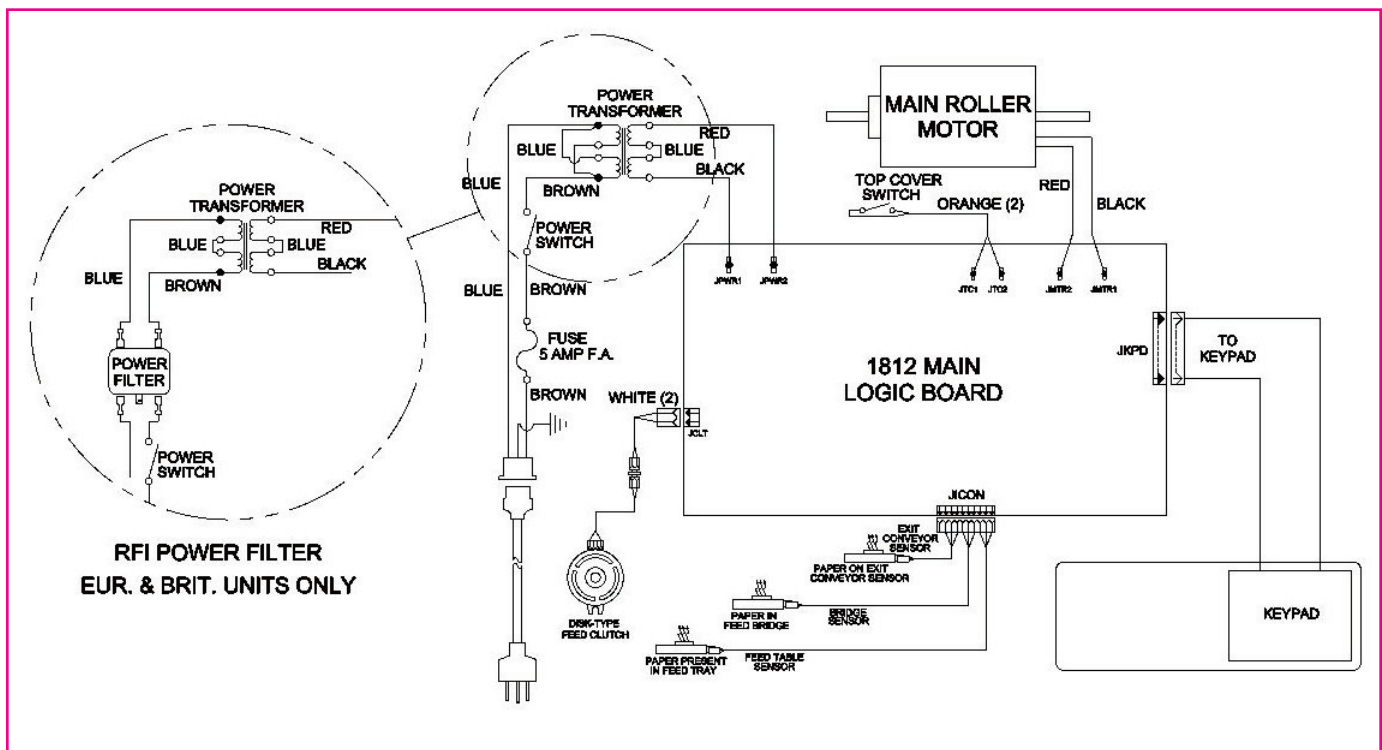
POWER TRANSFORMER

RED

BLUE

BLUE

BLACK

BLUE

BROWN

POWER TRANSFORMER

RED

BLUE

BLUE

BLACK

BLUE

BROWN

POWER FILTER

POWER SWITCH

RFI POWER FILTER
EUR. & BRIT. UNITS ONLY

POWER SWITCH

BLUE

BROWN

FUSE
5 AMP F.A.

BROWN

WHITE (2)

JCLT

DISK-TYPE FEED CLUTCH

MAIN ROLLER MOTOR

TOP COVER SWITCH

ORANGE (2)

RED

BLACK

JPWR1

JPWR2

JTC1

JTC2

JMTR2

JMTR1

1812 MAIN
LOGIC BOARD

JKPD

TO KEYPAD

JICON

EXIT CONVEYOR SENSOR

PAPER ON EXIT CONVEYOR SENSOR

PAPER IN FEED BRIDGE

BRIDGE SENSOR

PAPER PRESENT IN FEED TRAY

FEED TABLE SENSOR

KEYPAD